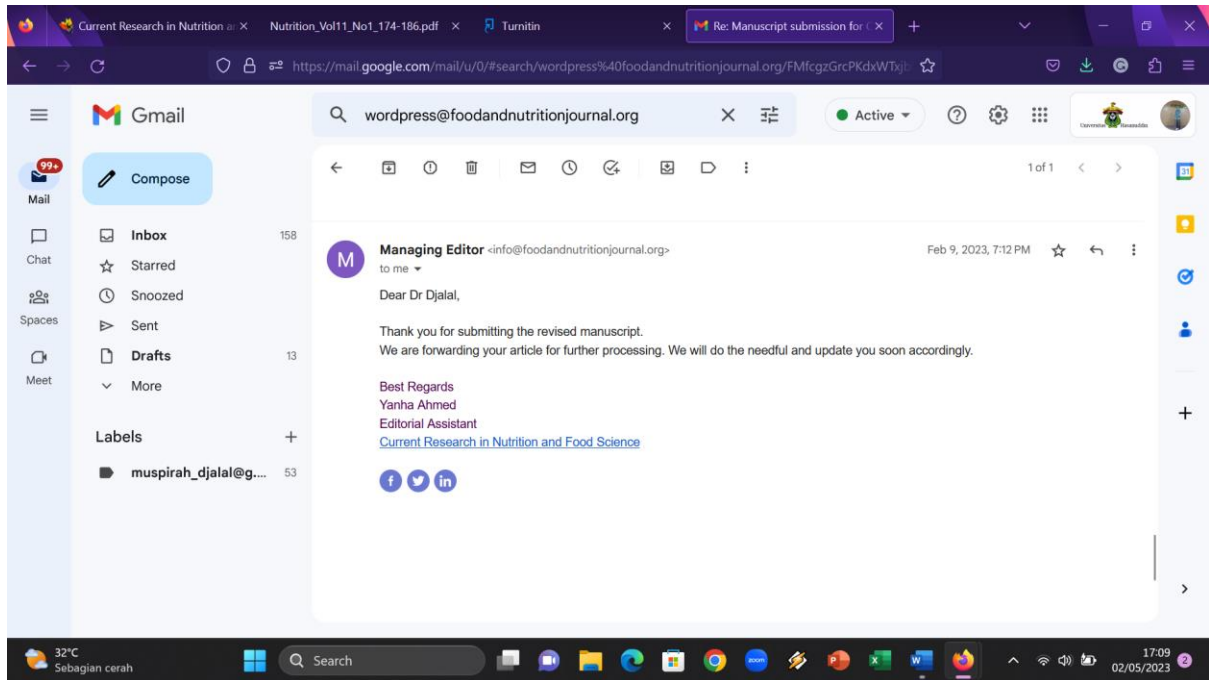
Current Research in Nutrition ar ×
Nutrition_Vol11_No1_174-186.pdf ×
Turnitin ×
Re: Manuscript submission for ( ×

https://mail.google.com/mail/u/0/#search/wordpress%40foodandnutritionjournal.org/FMfcgzGrcPKdxWTxj

Gmail
wordpress@foodandnutritionjournal.org
Active
99+
Mail
Compose
Chat
Spaces
Meet
Inbox 158
Starred
Snoozed
Sent
Drafts 13
More
Labels
muspirah_djalal@g... 53

1 of 1

Managing Editor <info@foodandnutritionjournal.org>
to me
Feb 9, 2023, 7:12 PM

Dear Dr Djalal,

Thank you for submitting the revised manuscript.
We are forwarding your article for further processing. We will do the needful and update you soon accordingly.

Best Regards
Yanha Ahmed
Editorial Assistant
Current Research in Nutrition and Food Science

32°C
Sebagian cerah
Search
17:09
02/05/2023
2